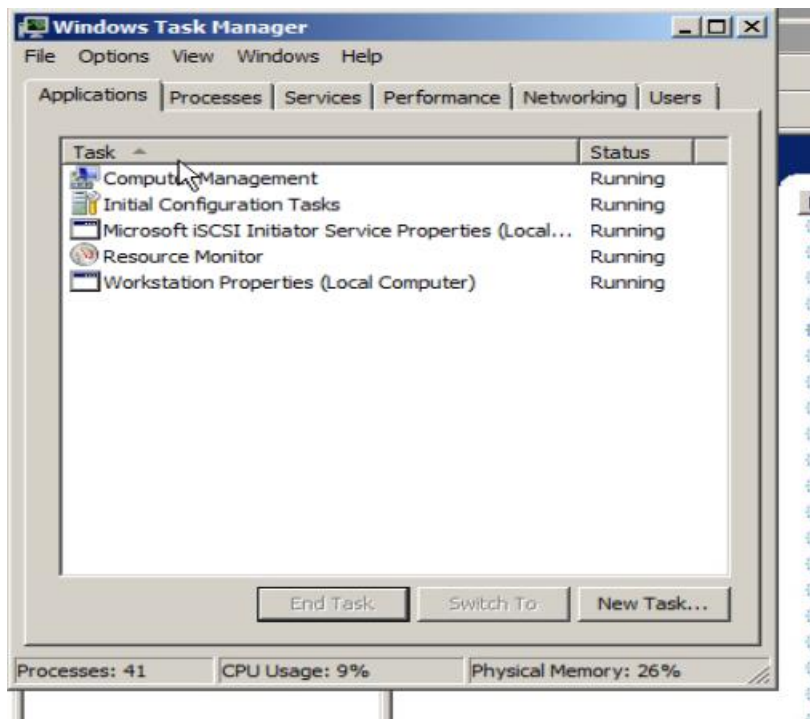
Windows Task Manager

File Options View Windows Help

Applications | Processes | Services | Performance | Networking | Users

| Task | Status |
|---|---|
| Computer Management | Running |
| Initial Configuration Tasks | Running |
| Microsoft iSCSI Initiator Service Properties (Local... | Running |
| Resource Monitor | Running |
| Workstation Properties (Local Computer) | Running |

End Task | Switch To | New Task...

Processes: 41 | CPU Usage: 9% | Physical Memory: 26%